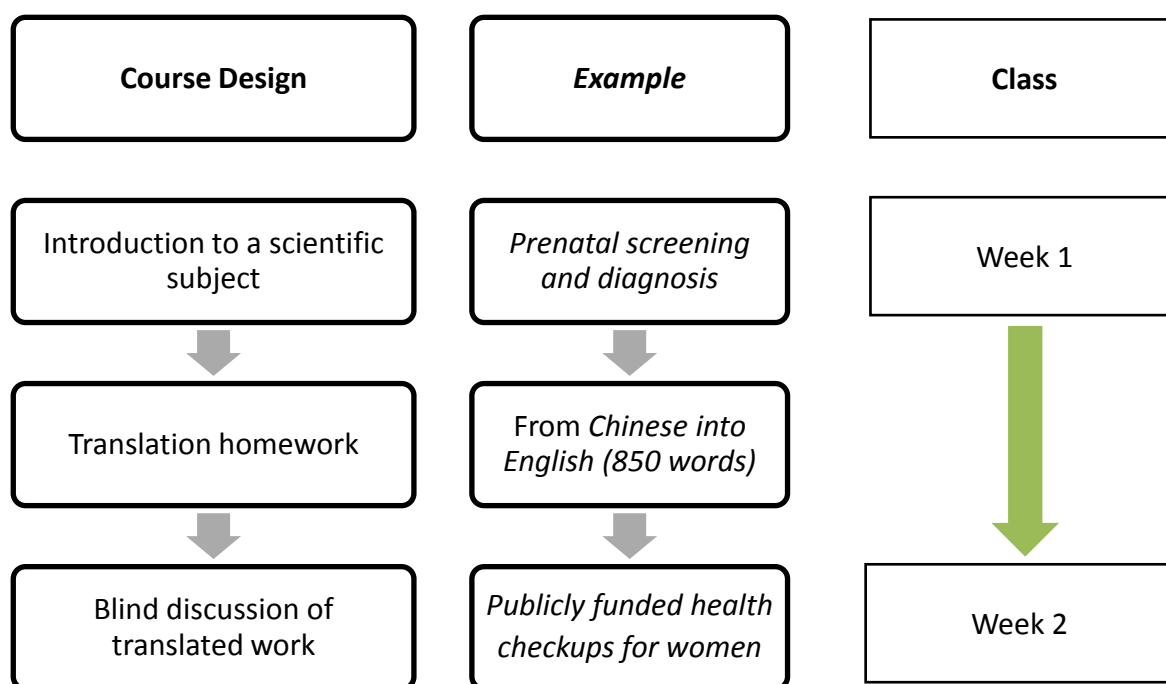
Course Design

Introduction to a scientific subject

Translation homework

Blind discussion of translated work

*Example*

*Prenatal screening and diagnosis*

From *Chinese into English (850 words)*

*Publicly funded health checkups for women*

Class

Week 1

Week 2